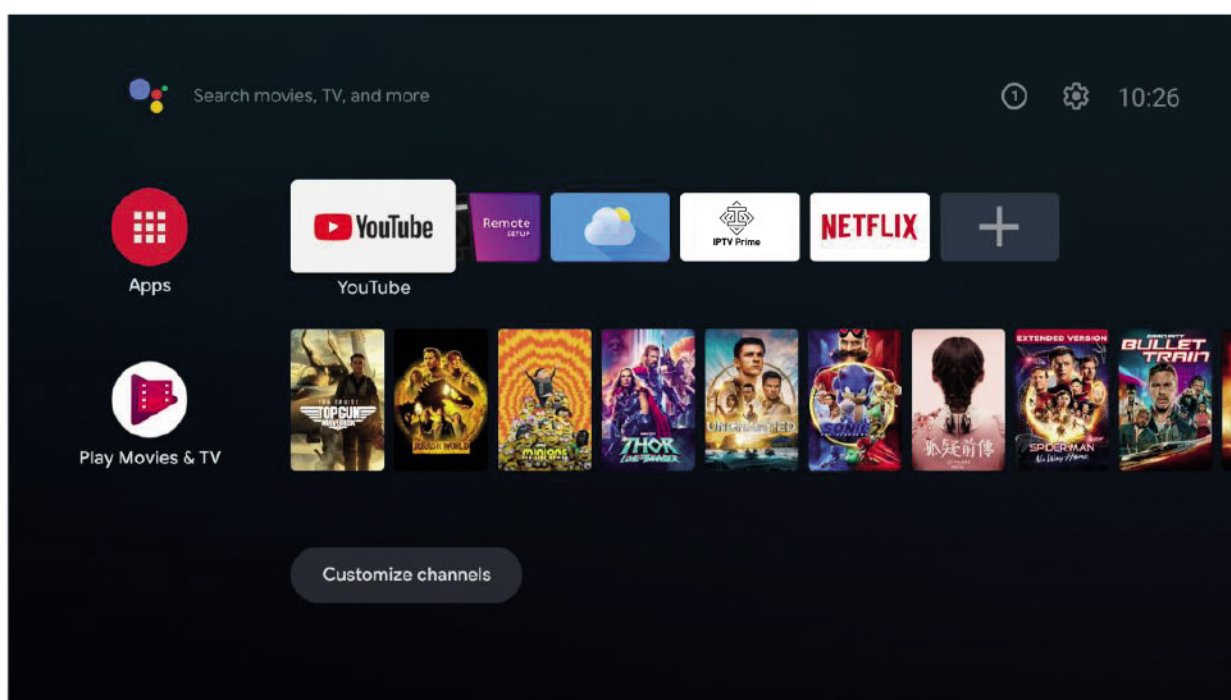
Search movies, TV, and more

1

10:26

Apps

YouTube

Remote SETUP

IPTV Prime

NETFLIX

+

YouTube

Play Movies & TV

TOP GUN MAVERICK

JURASSIC WORLD

minions

THOR LOVE AND THUNDER

UNCHARTED

SONIC 2

孤疑前傳

EXTENDED VERSION

SPIDER-MAN No Way Home

BULLET TRAIN

Customize channels